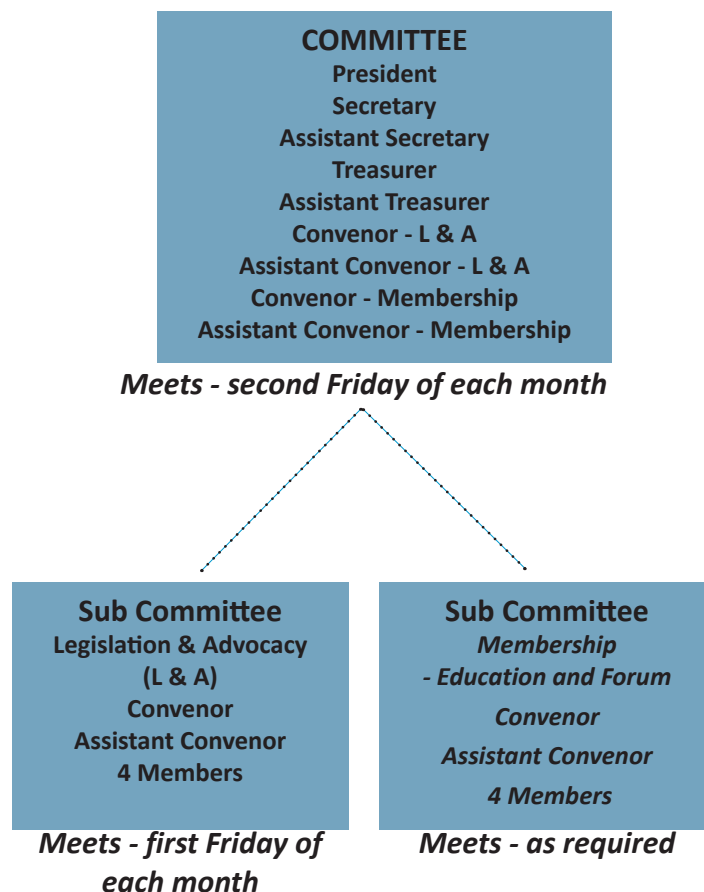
COMMITTEE
President
Secretary
Assistant Secretary
Treasurer
Assistant Treasurer
Convenor - L & A
Assistant Convenor - L & A
Convenor - Membership
Assistant Convenor - Membership

Meets - second Friday of each month

Sub Committee
Legislation & Advocacy (L & A)
Convenor
Assistant Convenor
4 Members

Meets - first Friday of each month

Sub Committee
Membership
- Education and Forum
Convenor
Assistant Convenor
4 Members

Meets - as required